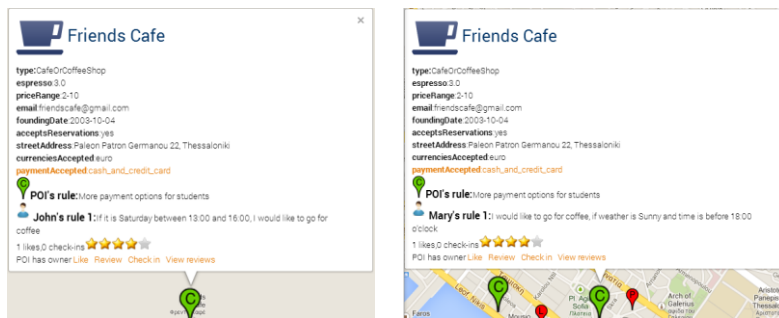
×

Friends Cafe

type:CafeOrCoffeeShop
espresso:3.0
priceRange:2-10
email:friendscafe@gmail.com
foundingDate:2003-10-04
acceptsReservations:yes
streetAddress:Paleon Patron Germanou 22, Thessaloniki
currenciesAccepted:euro
paymentAccepted:cash_and_credit_card

POI's rule:More payment options for students

John's rule 1:If it is Saturday between 13:00 and 16:00, I would like to go for coffee

1 likes,0 check-ins

POI has owner Like Review Check in View reviews

Friends Cafe

type:CafeOrCoffeeShop
espresso:3.0
priceRange:2-10
email:friendscafe@gmail.com
foundingDate:2003-10-04
acceptsReservations:yes
streetAddress:Paleon Patron Germanou 22, Thessaloniki
currenciesAccepted:euro
paymentAccepted:cash_and_credit_card

POI's rule:More payment options for students

Mary's rule 1:I would like to go for coffee, if weather is Sunny and time is before 18:00 o'clock

1 likes,0 check-ins

POI has owner Like Review Check in View reviews

Arch of Galerius

Faros